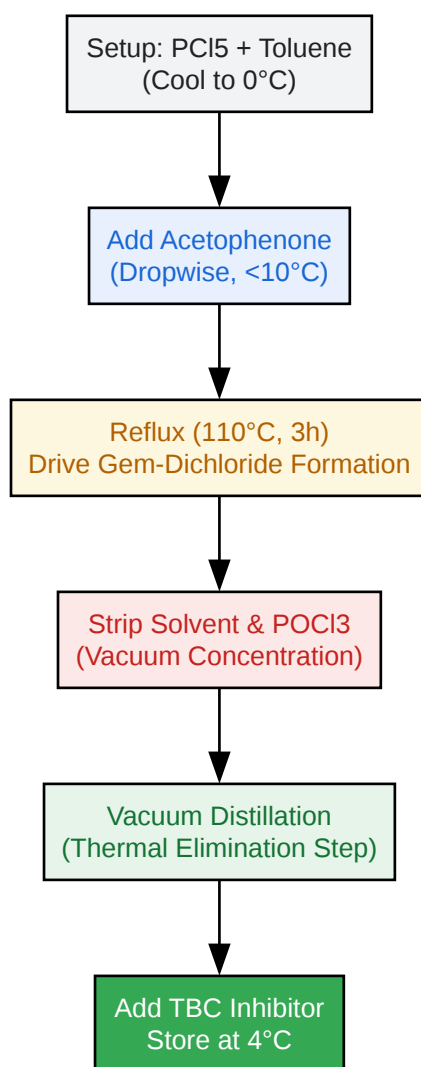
Setup: PCl5 + Toluene
(Cool to 0°C)

Add Acetophenone
(Dropwise, <10°C)

Reflux (110°C, 3h)
Drive Gem-Dichloride Formation

Strip Solvent & POCl3
(Vacuum Concentration)

Vacuum Distillation
(Thermal Elimination Step)

Add TBC Inhibitor
Store at 4°C